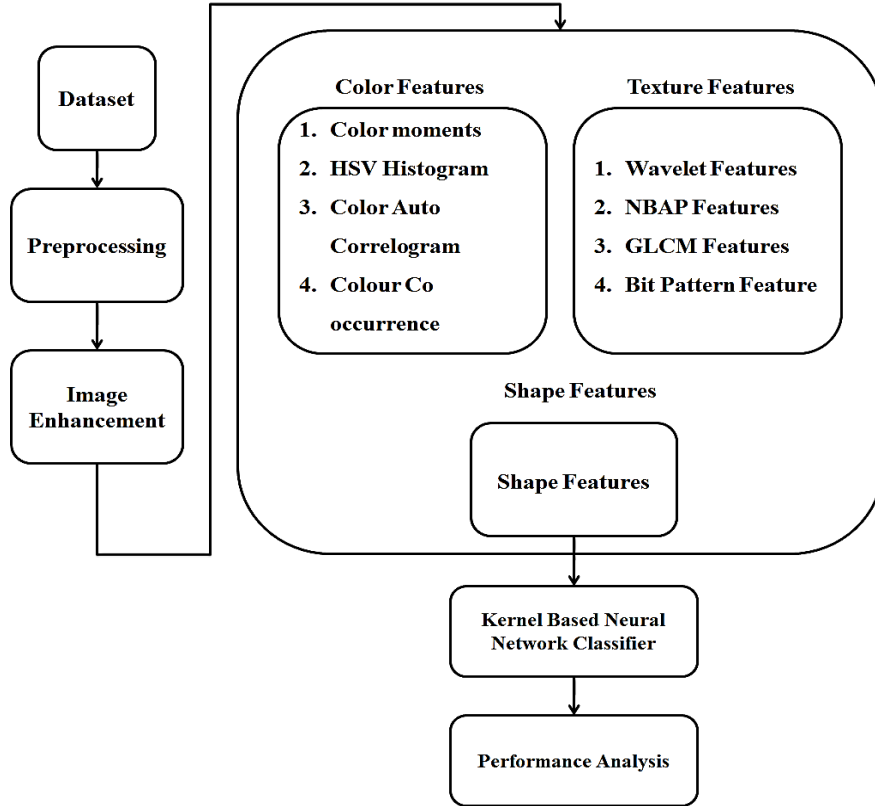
Dataset

Preprocessing

Image Enhancement

Color Features

1. Color moments
2. HSV Histogram
3. Color Auto Correlogram
4. Colour Co occurrence

Texture Features

1. Wavelet Features
2. NBAP Features
3. GLCM Features
4. Bit Pattern Feature

Shape Features

Shape Features

Kernel Based Neural Network Classifier

Performance Analysis